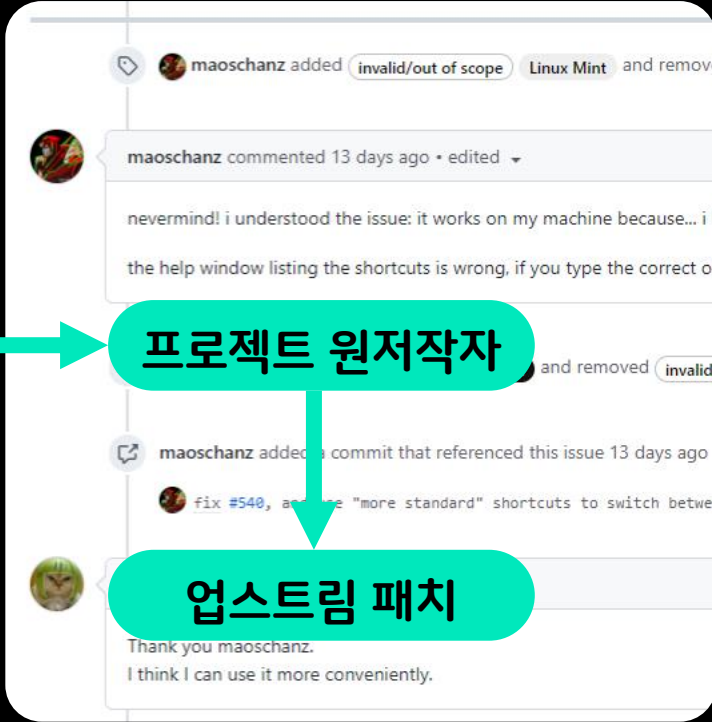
maoschanz added invalid/out of scope Linux Mint and remove

maoschanz commented 13 days ago • edited

nevermind! i understood the issue: it works on my machine because... i

the help window listing the shortcuts is wrong, if you type the correct o

프로젝트 원저작자

and removed invalid

maoschanz added a commit that referenced this issue 13 days ago

fix #540, a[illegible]e "more standard" shortcuts to switch betwe

업스트림 패치

Thank you maoschanz.
I think I can use it more conveniently.